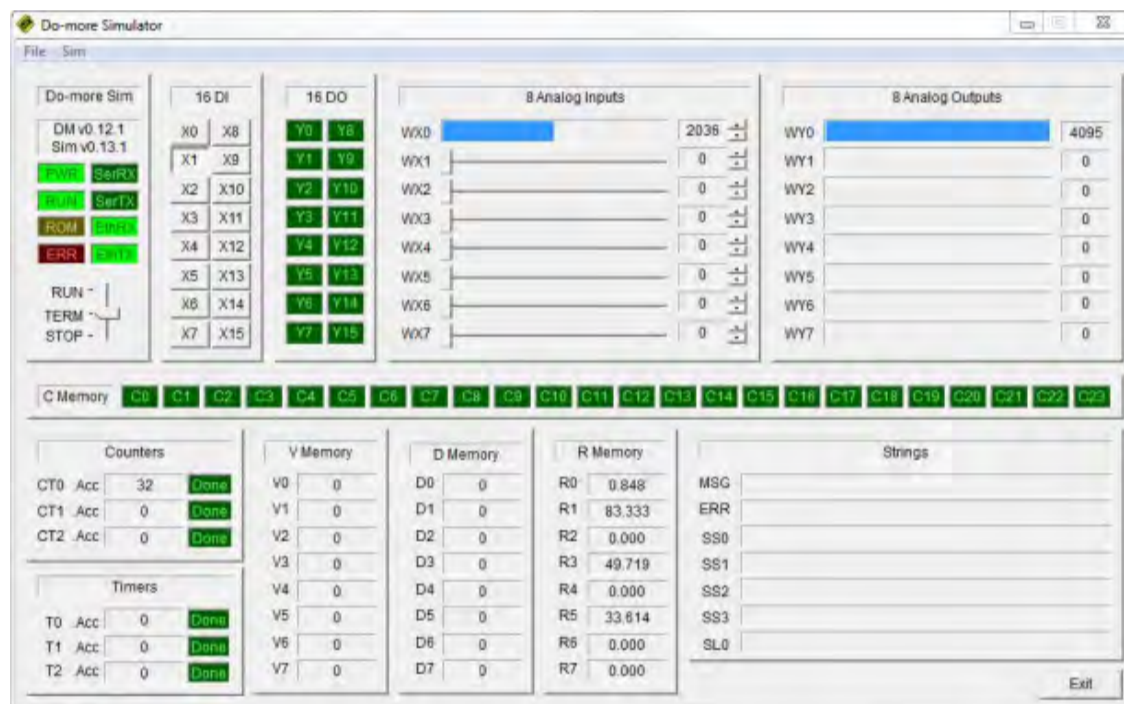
Do-more Simulator

File Sim

Do-more Sim

DM v0.12.1
Sim v0.13.1

PWR SerRX
RUN SerTX
ROM EthRX
ERR EthTX

RUN
TERM
STOP

16 DI

X0 X8
X1 X9
X2 X10
X3 X11
X4 X12
X5 X13
X6 X14
X7 X15

16 DO

Y0 Y8
Y1 Y9
Y2 Y10
Y3 Y11
Y4 Y12
Y5 Y13
Y6 Y14
Y7 Y15

8 Analog Inputs

WX0 2036
WX1 0
WX2 0
WX3 0
WX4 0
WX5 0
WX6 0
WX7 0

8 Analog Outputs

WY0 4095
WY1 0
WY2 0
WY3 0
WY4 0
WY5 0
WY6 0
WY7 0

C Memory C0 C1 C2 C3 C4 C5 C6 C7 C8 C9 C10 C11 C12 C13 C14 C15 C16 C17 C18 C19 C20 C21 C22 C23

Counters

CT0 Acc 32 Done
CT1 Acc 0 Done
CT2 Acc 0 Done

Timers

T0 Acc 0 Done
T1 Acc 0 Done
T2 Acc 0 Done

V Memory

V0 0
V1 0
V2 0
V3 0
V4 0
V5 0
V6 0
V7 0

D Memory

D0 0
D1 0
D2 0
D3 0
D4 0
D5 0
D6 0
D7 0

R Memory

R0 0.848
R1 83.333
R2 0.000
R3 49.719
R4 0.000
R5 33.614
R6 0.000
R7 0.000

Strings

MSG
ERR
SS0
SS1
SS2
SS3
SL0

Exit